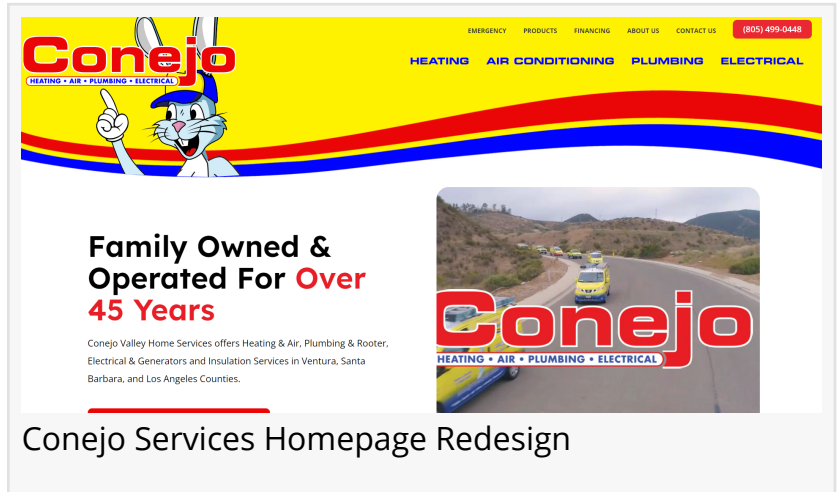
Conejo
HEATING • AIR • PLUMBING • ELECTRICAL

EMERGENCY PRODUCTS FINANCING ABOUT US CONTACT US (805) 499-0448

HEATING AIR CONDITIONING PLUMBING ELECTRICAL

Family Owned & Operated For Over 45 Years

Conejo Valley Home Services offers Heating & Air, Plumbing & Rooter, Electrical & Generators and Insulation Services in Ventura, Santa Barbara, and Los Angeles Counties.

Conejo
HEATING • AIR • PLUMBING • ELECTRICAL

Conejo Services Homepage Redesign